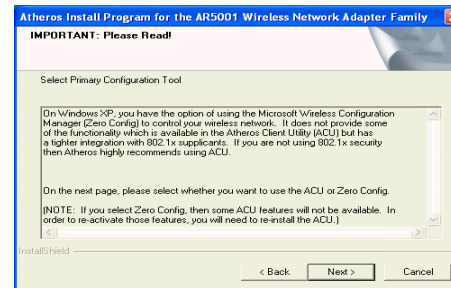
Atheros Install Program for the AR5001 Wireless Network Adapter Family

IMPORTANT: Please Read!

Select Primary Configuration Tool

On Windows XP, you have the option of using the Microsoft Wireless Configuration Manager (Zero Config) to control your wireless network. It does not provide some of the functionality which is available in the Atheros Client Utility (ACU) but has a tighter integration with 802.1x supplicants. If you are not using 802.1x security then Atheros highly recommends using ACU.

On the next page, please select whether you want to use the ACU or Zero Config.

(NOTE: If you select Zero Config, then some ACU features will not be available. In order to re-activate those features, you will need to re-install the ACU.)

InstallShield

< Back

Next >

Cancel